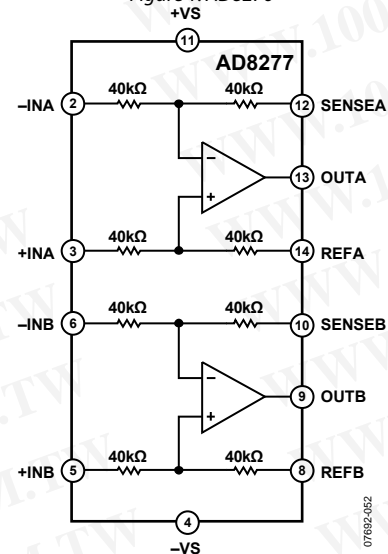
Figure AD8276

+VS

11

AD8277

40kΩ

40kΩ

–INA

2

12

SENSEA

–

13

OUTA

+

40kΩ

40kΩ

+INA

3

14

REFA

40kΩ

40kΩ

–INB

6

10

SENSEB

–

9

OUTB

+

40kΩ

40kΩ

+INB

5

8

REFB

4

–VS

07692-052